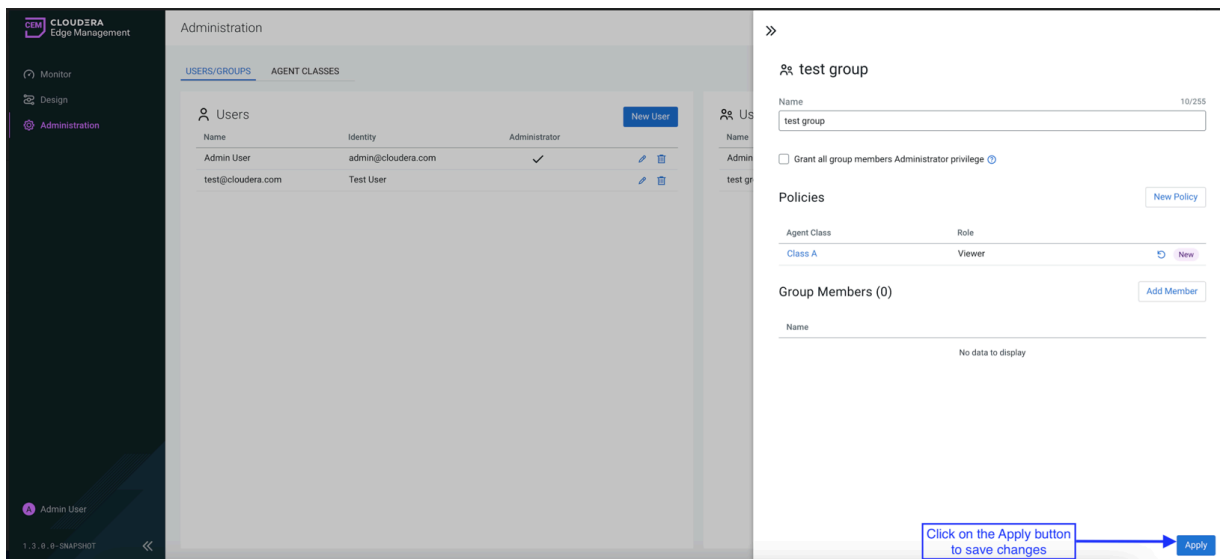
CEM CLOUDERA Edge Management

Monitor
Design
Administration

Administration

USERS/GROUPS AGENT CLASSES

Users
New User

| Name | Identity | Administrator |
|---|---|---|
| Admin User | admin@cloudera.com | ✓ |
| test@cloudera.com | Test User | |

Us
Name
Admin
test gr

Admin User
1.3.0.0-SNAPSHOT

»

test group

Name 10/255
test group

Grant all group members Administrator privilege

Policies
New Policy

| Agent Class | Role | |
|---|---|---|
| Class A | Viewer | New |

Group Members (0)
Add Member

Name
No data to display

Click on the Apply button to save changes
Apply